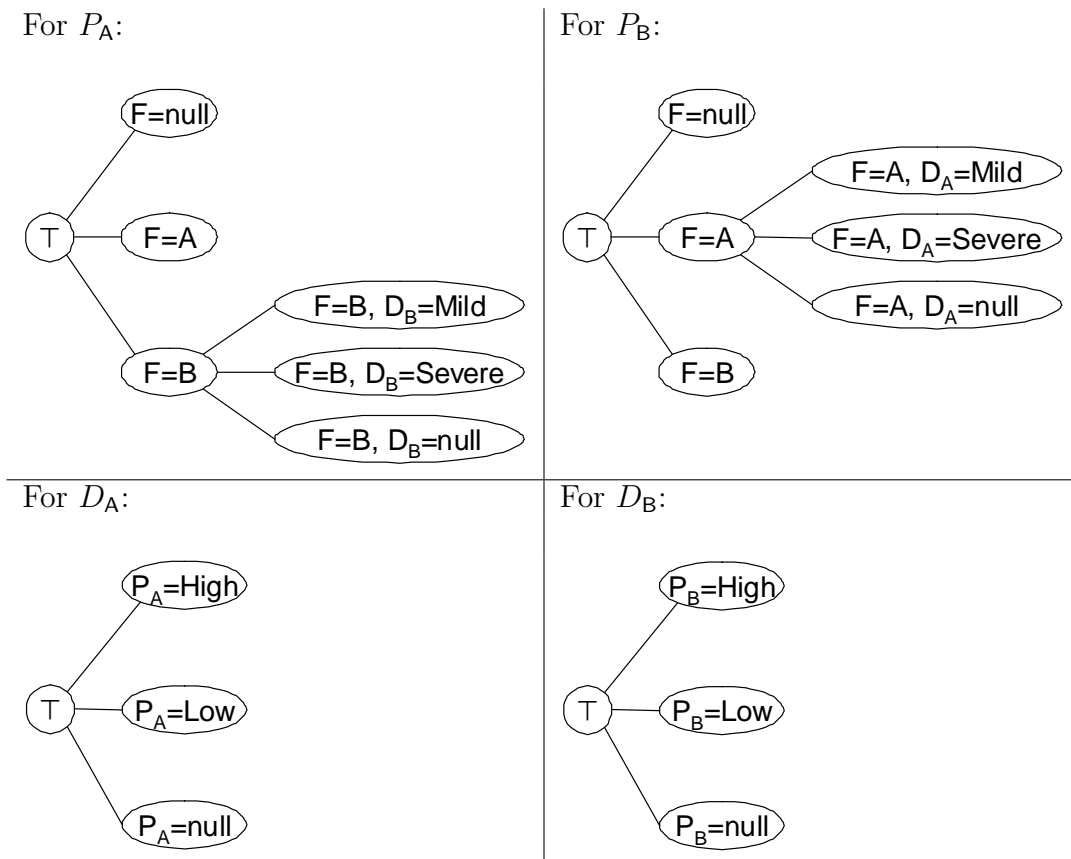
For $P_A$:

$\top$

F=null

F=A

F=B

F=B, $D_B$=Mild

F=B, $D_B$=Severe

F=B, $D_B$=null

For $P_B$:

$\top$

F=null

F=A

F=A, $D_A$=Mild

F=A, $D_A$=Severe

F=A, $D_A$=null

F=B

For $D_A$:

$\top$

$P_A$=High

$P_A$=Low

$P_A$=null

For $D_B$:

$\top$

$P_B$=High

$P_B$=Low

$P_B$=null